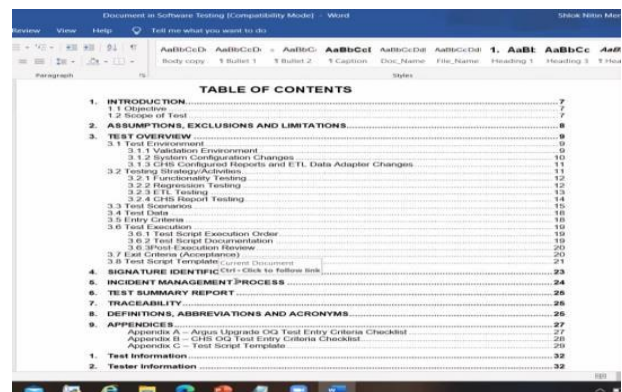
Document in Software Testing (Compatibility Mode) - Word

Shlok Nitin Mer

Review View Help Tell me what you want to do

AaBbCcDc AaBbCcDc AaBbC AaBbCcI AaBbCcDd AaBbCcDd 1. AaBl AaBbCc AaB

Body copy 1 Bullet 1 1 Bullet 2 1 Caption Doc_Name File_Name Heading 1 Heading 3 1 Hea

Paragraph

Styles

TABLE OF CONTENTS

1. INTRODUCTION 7
1.1 Objective 7
1.2 Scope of Test 7

2. ASSUMPTIONS, EXCLUSIONS AND LIMITATIONS 8

3. TEST OVERVIEW 9
3.1 Test Environment 9
3.1.1 Validation Environment 9
3.1.2 System Configuration Changes 10
3.1.3 CHS Configured Reports and ETL Data Adapter Changes 11
3.2 Testing Strategy/Activities 11
3.2.1 Functionality Testing 12
3.2.2 Regression Testing 12
3.2.3 ETL Testing 13
3.2.4 CHS Report Testing 14
3.3 Test Scenarios 15
3.4 Test Data 18
3.5 Entry Criteria 18
3.6 Test Execution 19
3.6.1 Test Script Execution Order 19
3.6.2 Test Script Documentation 19
3.6.3Post-Execution Review 20
3.7 Exit Criteria (Acceptance) 20
3.8 Test Script Template Current Document 21
Ctrl+Click to follow link

4. SIGNATURE IDENTIFIC 23

5. INCIDENT MANAGEMENT PROCESS 24

6. TEST SUMMARY REPORT 25

7. TRACEABILITY 25

8. DEFINITIONS, ABBREVIATIONS AND ACRONYMS 25

9. APPENDICES 27
Appendix A – Argus Upgrade OQ Test Entry Criteria Checklist 27
Appendix B – CHS OQ Test Entry Criteria Checklist 28
Appendix C – Test Script Template 29

1. Test Information 32

2. Tester Information 32